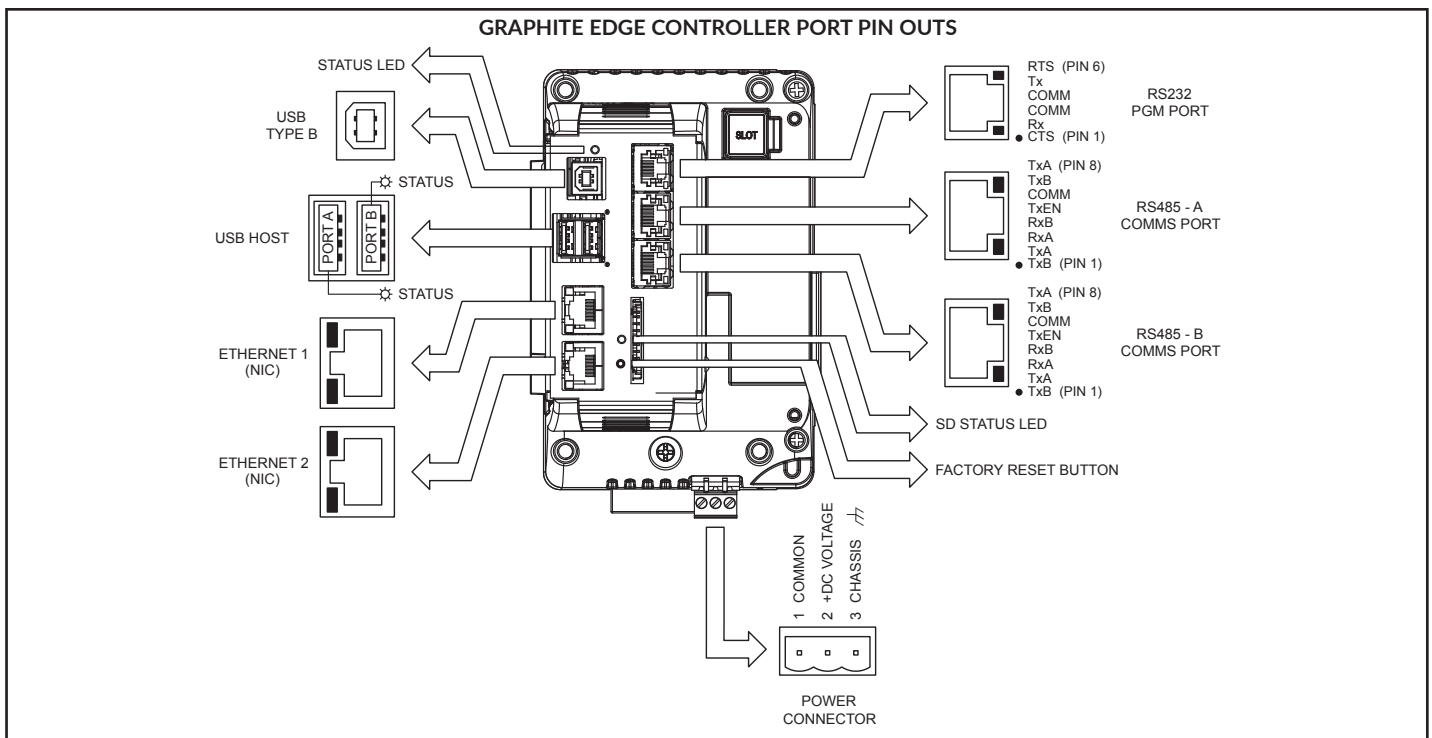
GRAPHITE EDGE CONTROLLER PORT PIN OUTS

STATUS LED

USB TYPE B

STATUS

USB HOST

PORT A

PORT B

STATUS

ETHERNET 1 (NIC)

ETHERNET 2 (NIC)

SLOT

RTS (PIN 6)
Tx
COMM
COMM
Rx
CTS (PIN 1)

RS232 PGM PORT

TxA (PIN 8)
TxB
COMM
TxEN
RxB
RxA
TxA
TxB (PIN 1)

RS485 - A COMMS PORT

TxA (PIN 8)
TxB
COMM
TxEN
RxB
RxA
TxA
TxB (PIN 1)

RS485 - B COMMS PORT

SD STATUS LED

FACTORY RESET BUTTON

1 COMMON
2 +DC VOLTAGE
3 CHASSIS

POWER CONNECTOR